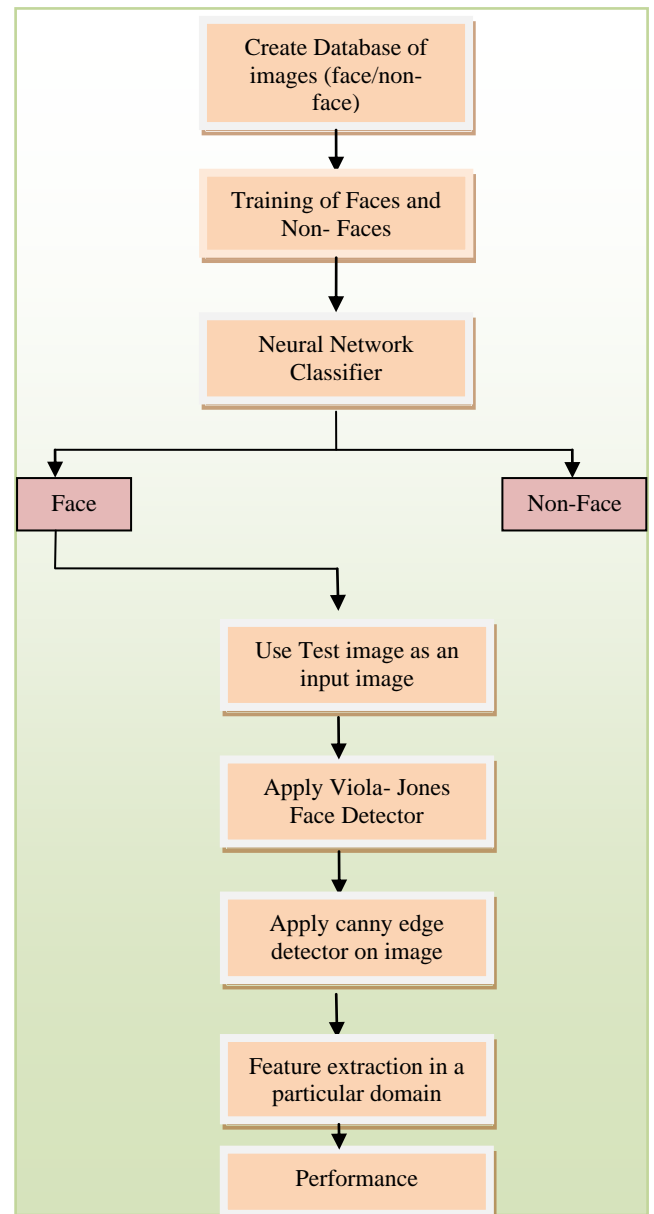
Create Database of images (face/non-face)

Training of Faces and Non- Faces

Neural Network Classifier

Face

Non-Face

Use Test image as an input image

Apply Viola- Jones Face Detector

Apply canny edge detector on image

Feature extraction in a particular domain

Performance